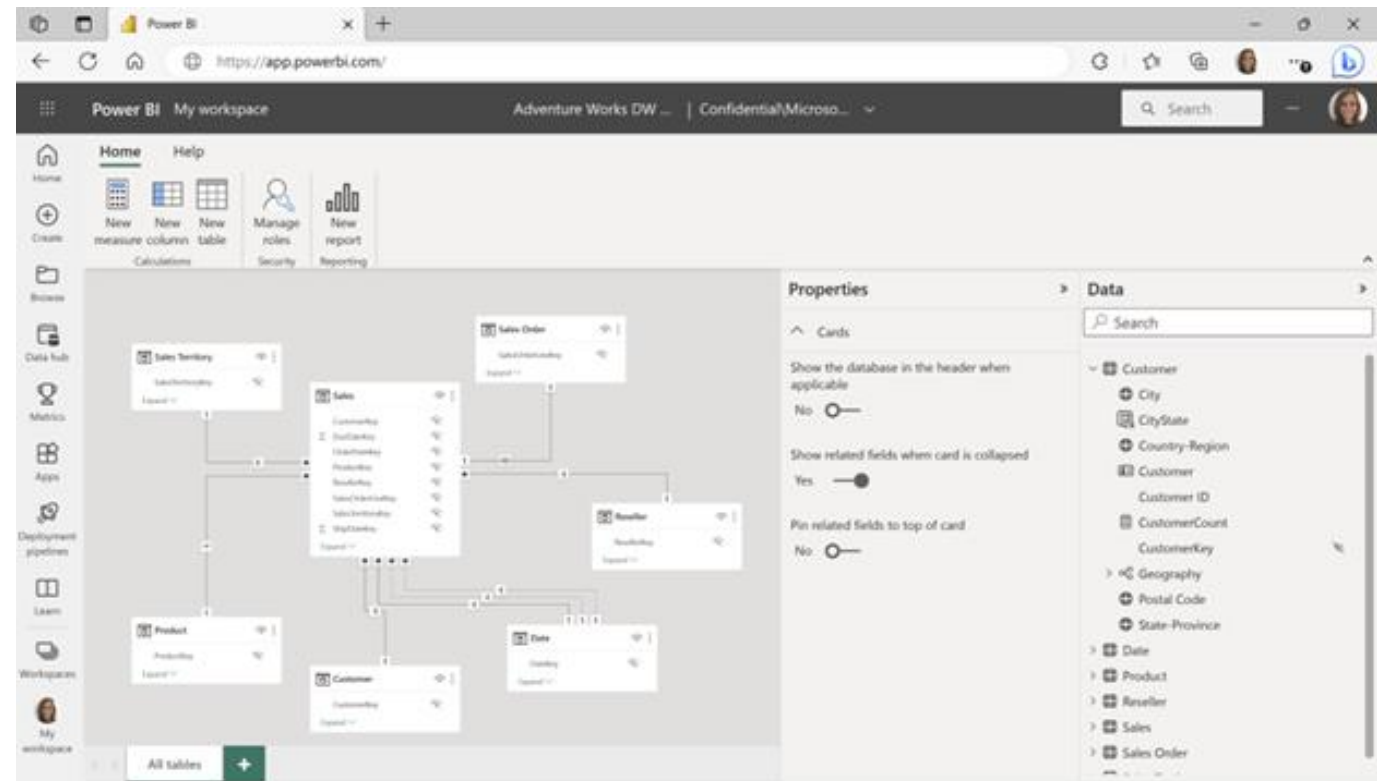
Power BI

https://app.powerbi.com/

Power BI My workspace

Adventure Works DW ... | Confidential\Microso...

Search

Home

Create

Browse

Data hub

Metrics

Apps

Deployment pipelines

Learn

Workspaces

My workspace

Home Help

New measure New column New table

Calculations

Manage roles

Security

New report

Reporting

Sales Territory

SalesTerritoryKey

Expand

Sales Order

SalesOrderLineKey

Expand

Sales

CustomerKey

DueDateKey

OrderDateKey

ProductKey

ResellerKey

SalesOrderLineKey

SalesTerritoryKey

ShipDateKey

Expand

Reseller

ResellerKey

Expand

Product

ProductKey

Expand

Customer

CustomerKey

Expand

Date

DateKey

Expand

All tables

+

Properties

Cards

Show the database in the header when applicable

No

Show related fields when card is collapsed

Yes

Pin related fields to top of card

No

Data

Search

Customer

City

CityState

Country-Region

Customer

Customer ID

CustomerCount

CustomerKey

Geography

Postal Code

State-Province

Date

Product

Reseller

Sales

Sales Order